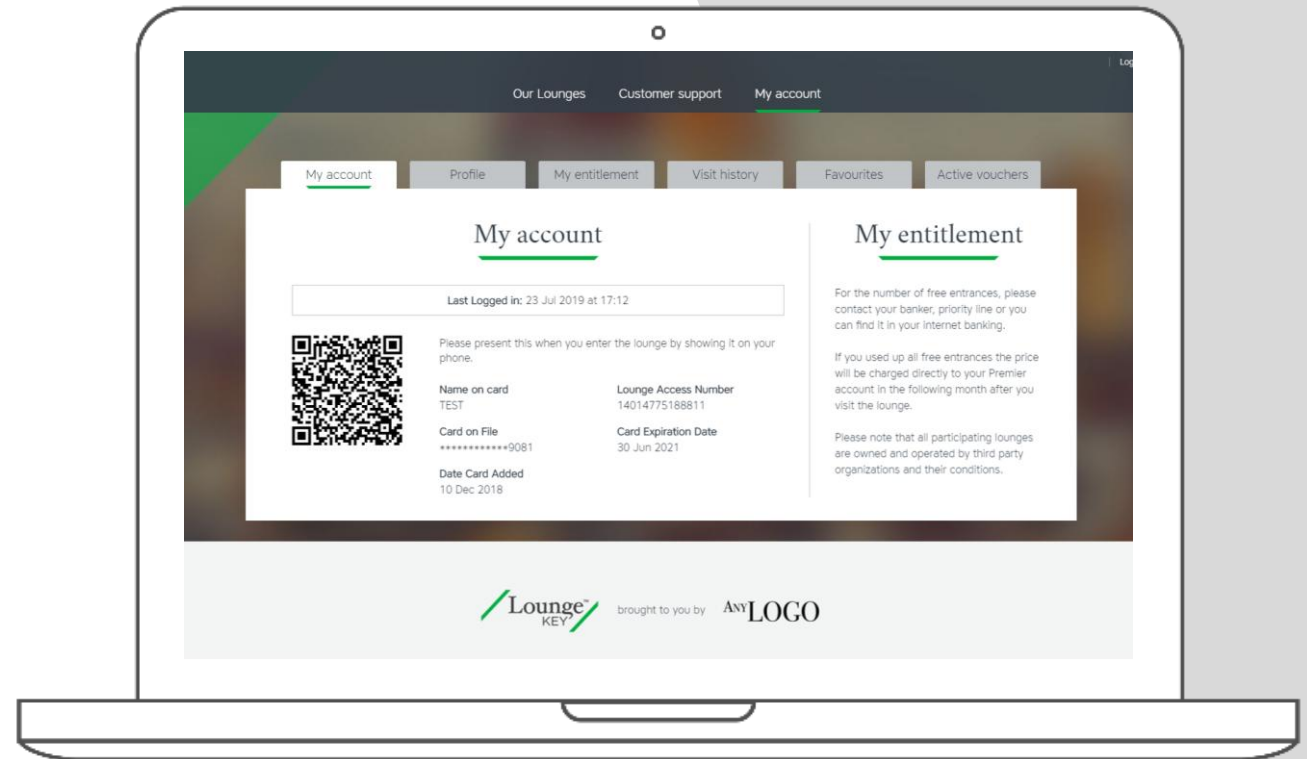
| Log

Our Lounges Customer support My account

My account Profile My entitlement Visit history Favourites Active vouchers

My account

Last Logged in: 23 Jul 2019 at 17:12

Please present this when you enter the lounge by showing it on your phone.

Name on card
TEST

Lounge Access Number
14014775188811

Card on File
*************9081

Card Expiration Date
30 Jun 2021

Date Card Added
10 Dec 2018

My entitlement

For the number of free entrances, please contact your banker, priority line or you can find it in your internet banking.

If you used up all free entrances the price will be charged directly to your Premier account in the following month after you visit the lounge.

Please note that all participating lounges are owned and operated by third party organizations and their conditions.

Lounge™ KEY brought to you by ANY LOGO